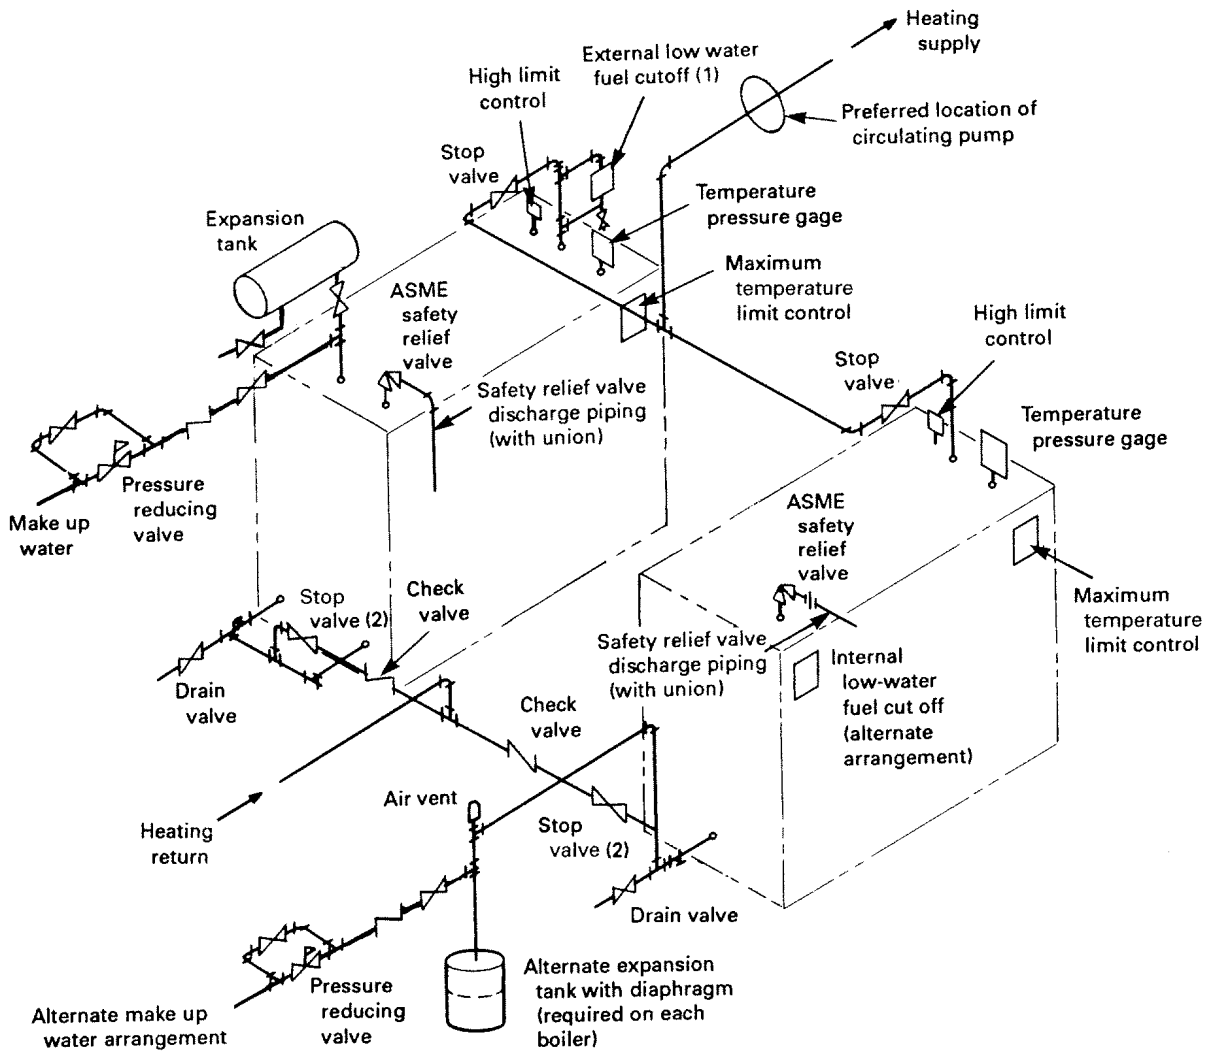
Heating supply

External low water fuel cutoff (1)

High limit control

Preferred location of circulating pump

Stop valve

Temperature pressure gage

Expansion tank

Maximum temperature limit control

ASME safety relief valve

High limit control

Stop valve

Safety relief valve discharge piping (with union)

Temperature pressure gage

Make up water

Pressure reducing valve

ASME safety relief valve

Check valve

Stop valve (2)

Maximum temperature limit control

Safety relief valve discharge piping (with union)

Drain valve

Internal low-water fuel cut off (alternate arrangement)

Check valve

Air vent

Heating return

Stop valve (2)

Drain valve

Alternate make up water arrangement

Pressure reducing valve

Alternate expansion tank with diaphragm (required on each boiler)